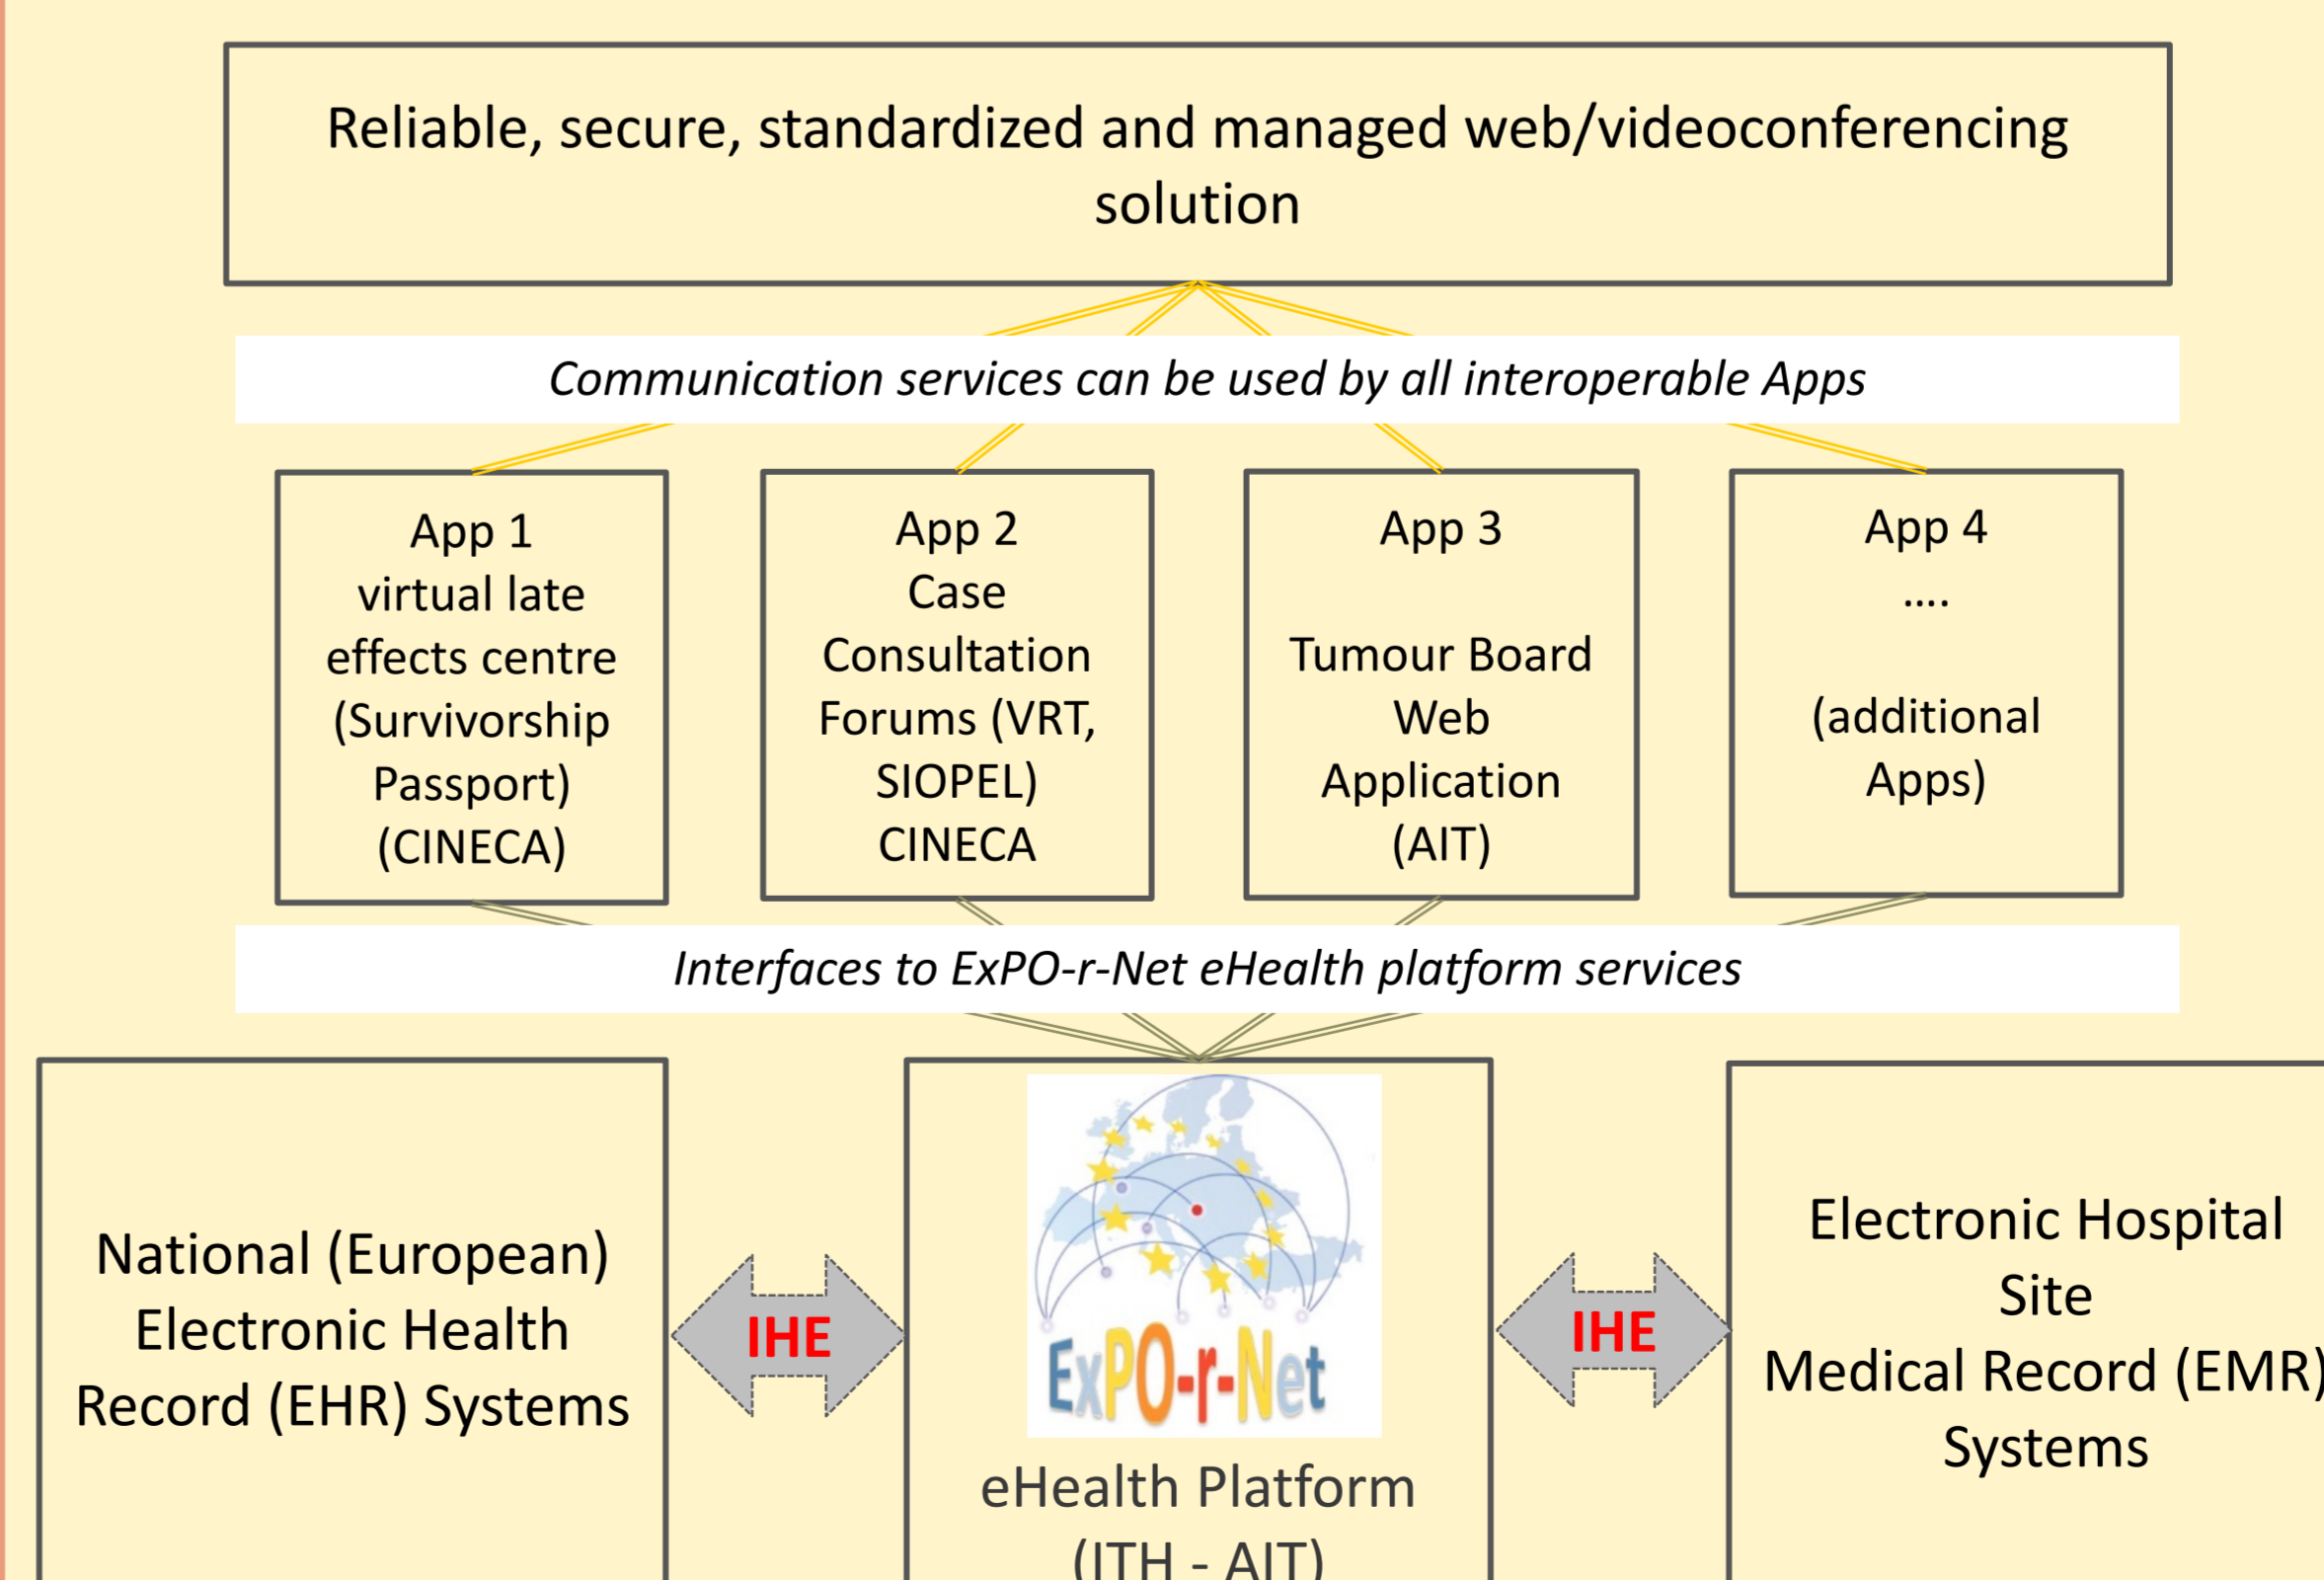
Reliable, secure, standardized and managed web/videoconferencing solution

*Communication services can be used by all interoperable Apps*

App 1
virtual late effects centre (Survivorship Passport) (CINECA)

App 2
Case Consultation Forums (VRT, SIOPEL) CINECA

App 3

Tumour Board Web Application (AIT)

App 4
....

(additional Apps)

*Interfaces to ExPO-r-Net eHealth platform services*

National (European) Electronic Health Record (EHR) Systems

IHE

ExPO-r-Net

eHealth Platform
(ITH - AIT)

IHE

Electronic Hospital Site
Medical Record (EMR) Systems